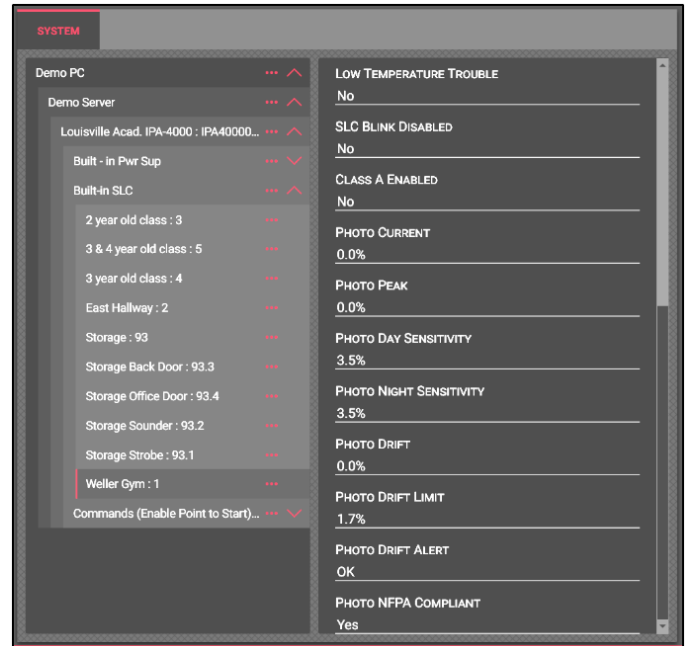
SYSTEM

Demo PC ···

Demo Server ···

Louisville Acad. IPA-4000 : IPA40000... ···

Built - in Pwr Sup ···

Built-in SLC ···

2 year old class : 3 ···

3 & 4 year old class : 5 ···

3 year old class : 4 ···

East Hallway : 2 ···

Storage : 93 ···

Storage Back Door : 93.3 ···

Storage Office Door : 93.4 ···

Storage Sounder : 93.2 ···

Storage Strobe : 93.1 ···

Weller Gym : 1 ···

Commands (Enable Point to Start)... ···

Low Temperature Trouble
No

SLC Blink Disabled
No

Class A Enabled
No

Photo Current
0.0%

Photo Peak
0.0%

Photo Day Sensitivity
3.5%

Photo Night Sensitivity
3.5%

Photo Drift
0.0%

Photo Drift Limit
1.7%

Photo Drift Alert
OK

Photo NFPA Compliant
Yes